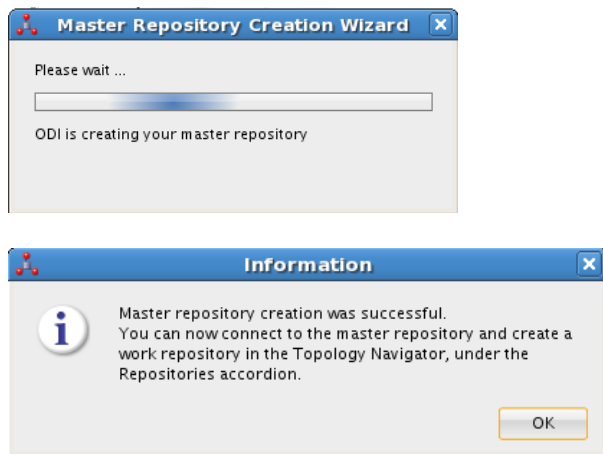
Master Repository Creation Wizard

Please wait ...

ODI is creating your master repository

Information

Master repository creation was successful.
You can now connect to the master repository and create a work repository in the Topology Navigator, under the Repositories accordion.

OK